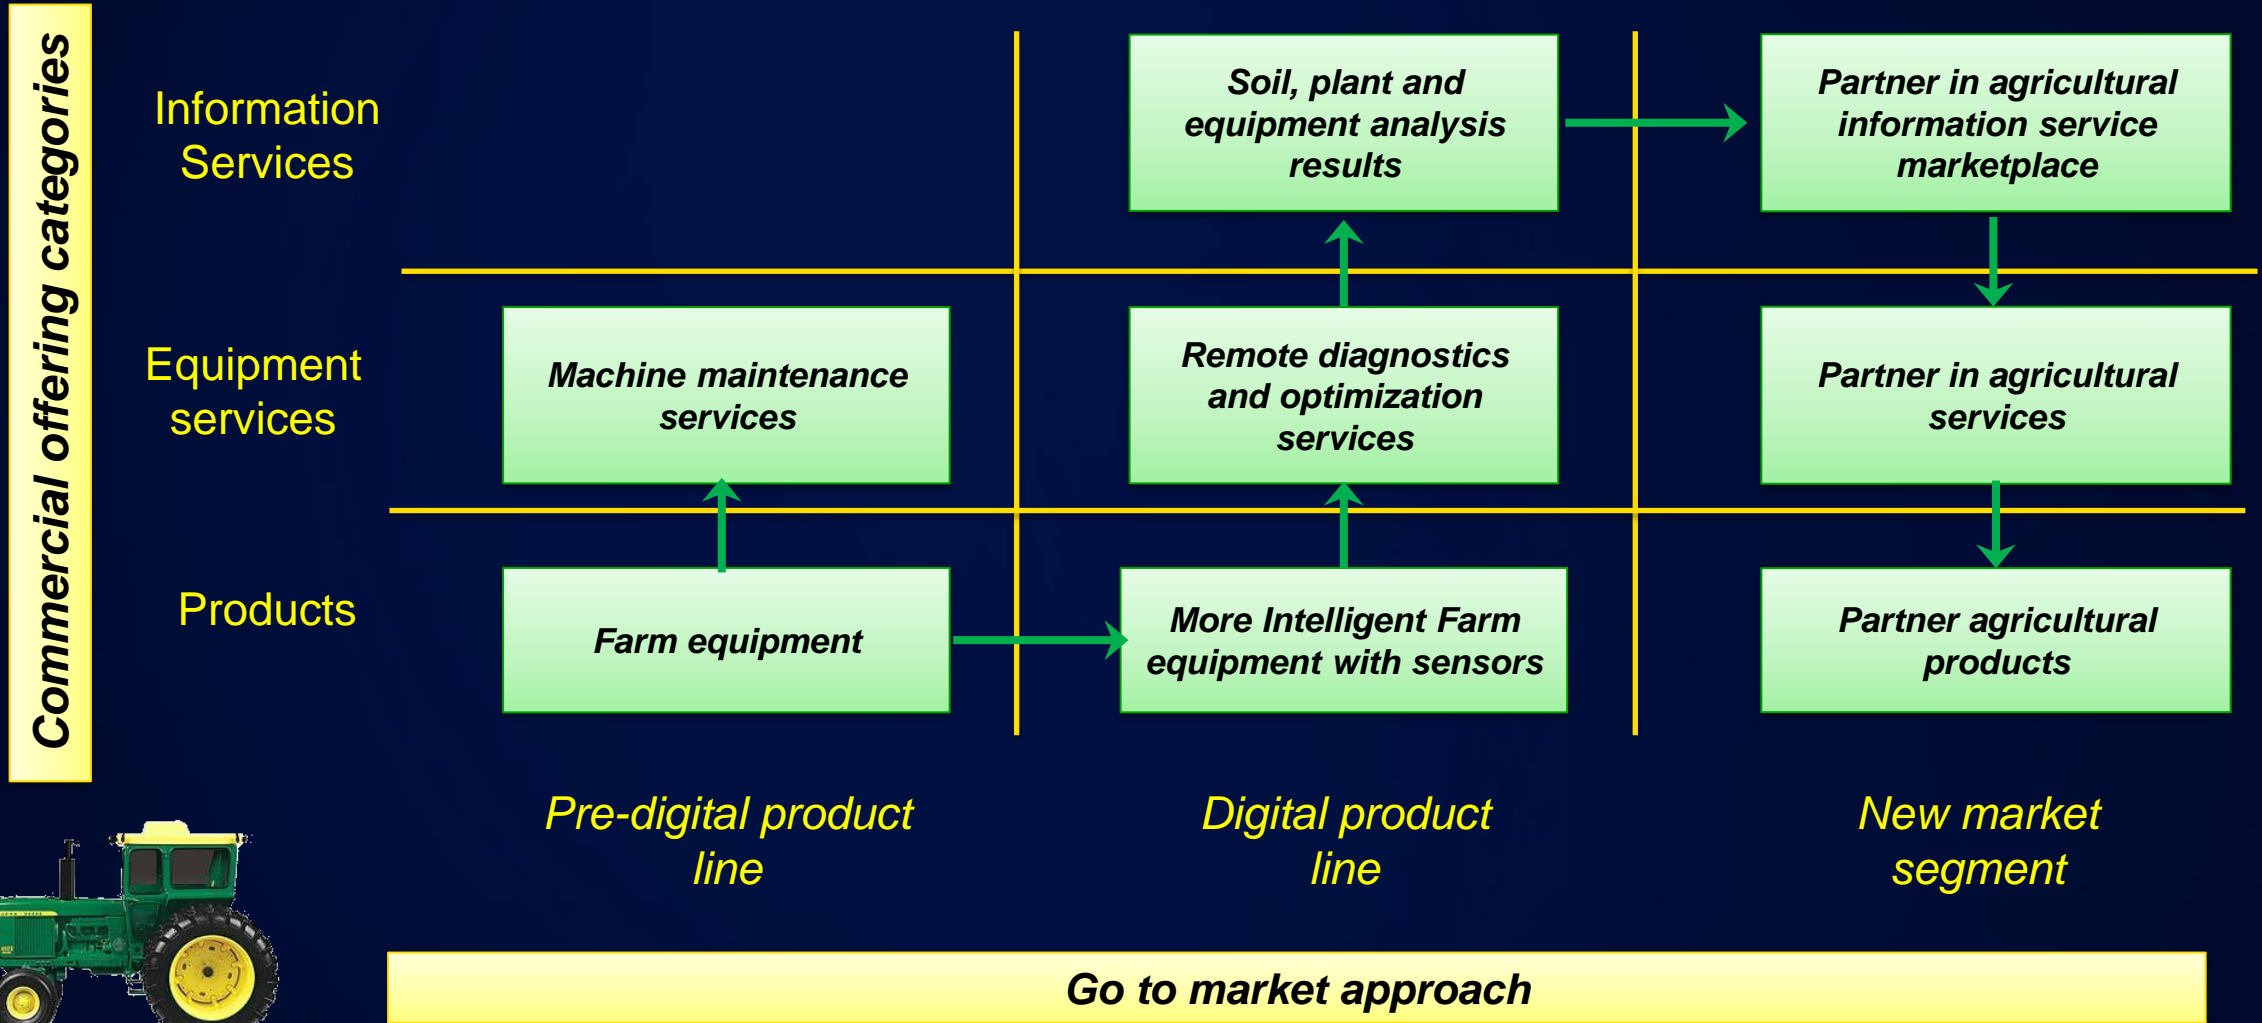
Commercial offering categories

Information Services

Soil, plant and equipment analysis results

Partner in agricultural information service marketplace

Equipment services

Machine maintenance services

Remote diagnostics and optimization services

Partner in agricultural services

Products

Farm equipment

More Intelligent Farm equipment with sensors

Partner agricultural products

Pre-digital product line

Digital product line

New market segment

Go to market approach